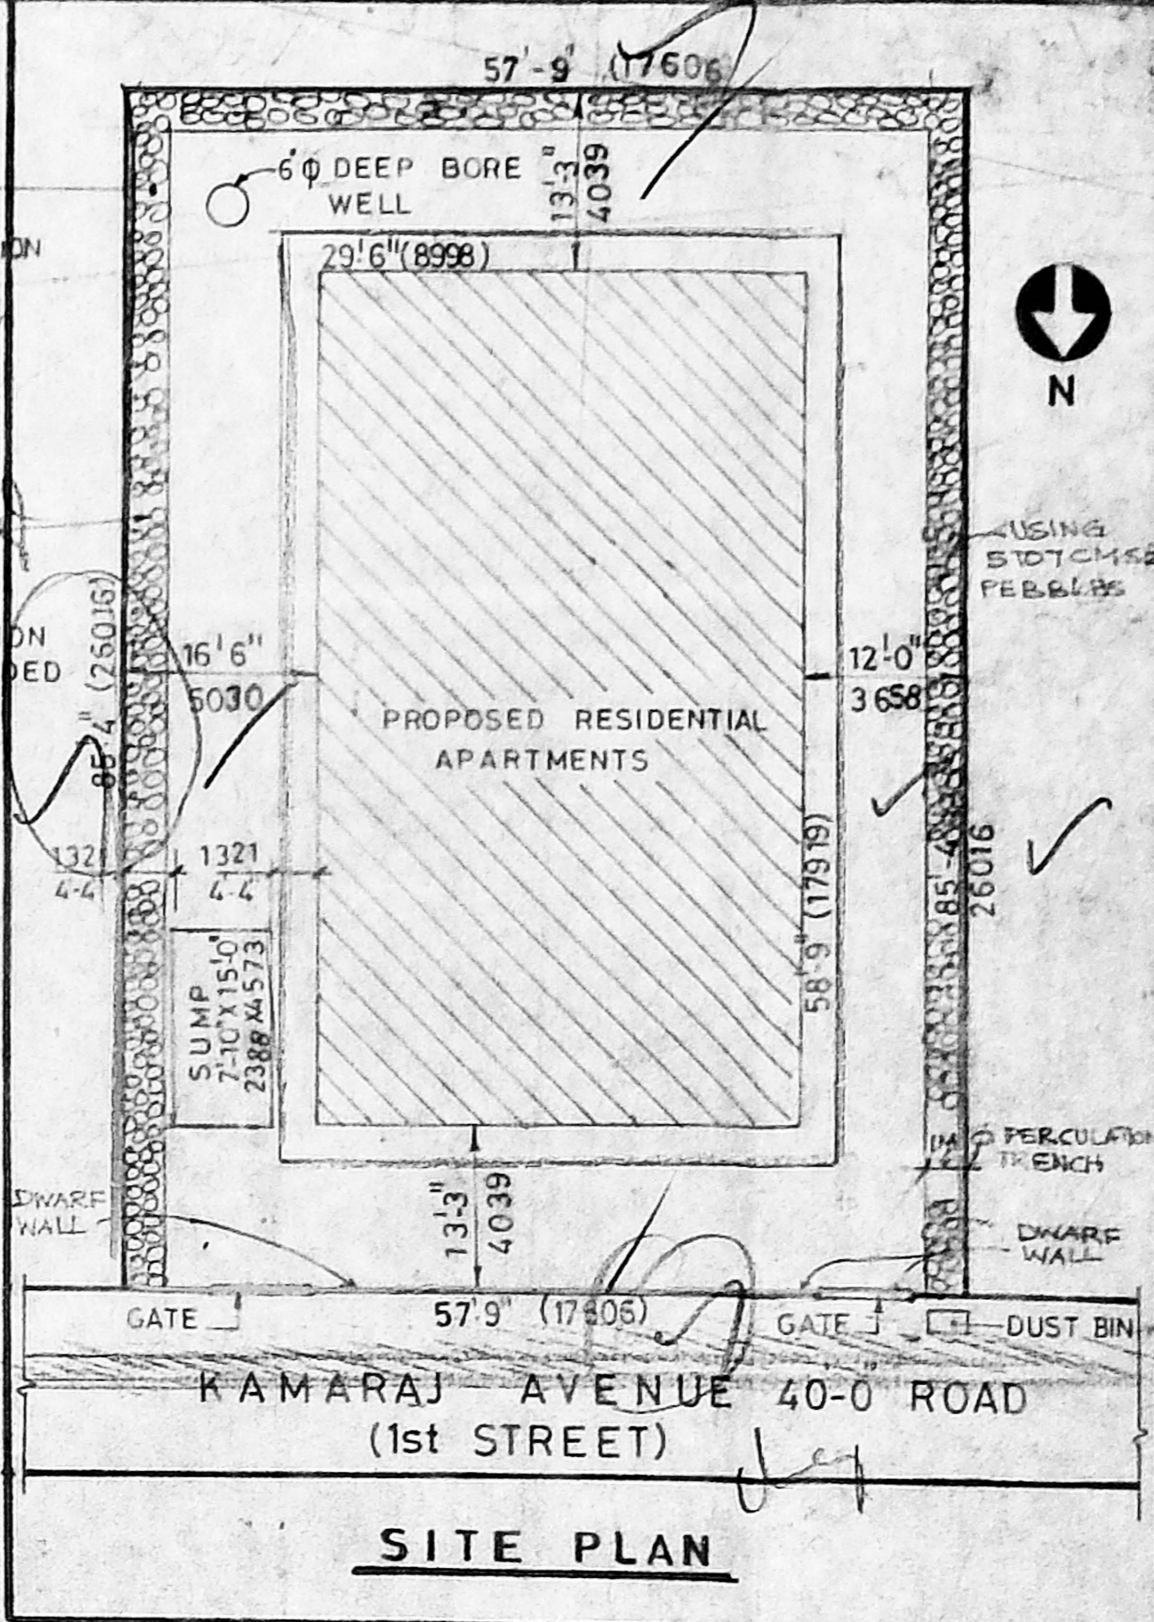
57'-9" (17606)

6'φ DEEP BORE WELL

13'-3" 4039

29'6"(8998)

ON

N

USING STOTCMS PEBBLES

ON DED

85'-4" (26016)

16'6" 5030

12'-0" 3658

PROPOSED RESIDENTIAL APARTMENTS

58'-9" (17919)

85'-4" 26016

1321 4-4

1321 4-4

SUMP 7'-10"X15'-0" 2388 X 4573

1M φ PERCULATION TRENCH

DWARF WALL

13'-3" 4039

DWARF WALL

GATE

57'9" (17606)

GATE

DUST BIN

KAMARAJ AVENUE 40-0" ROAD (1st STREET)

SITE PLAN